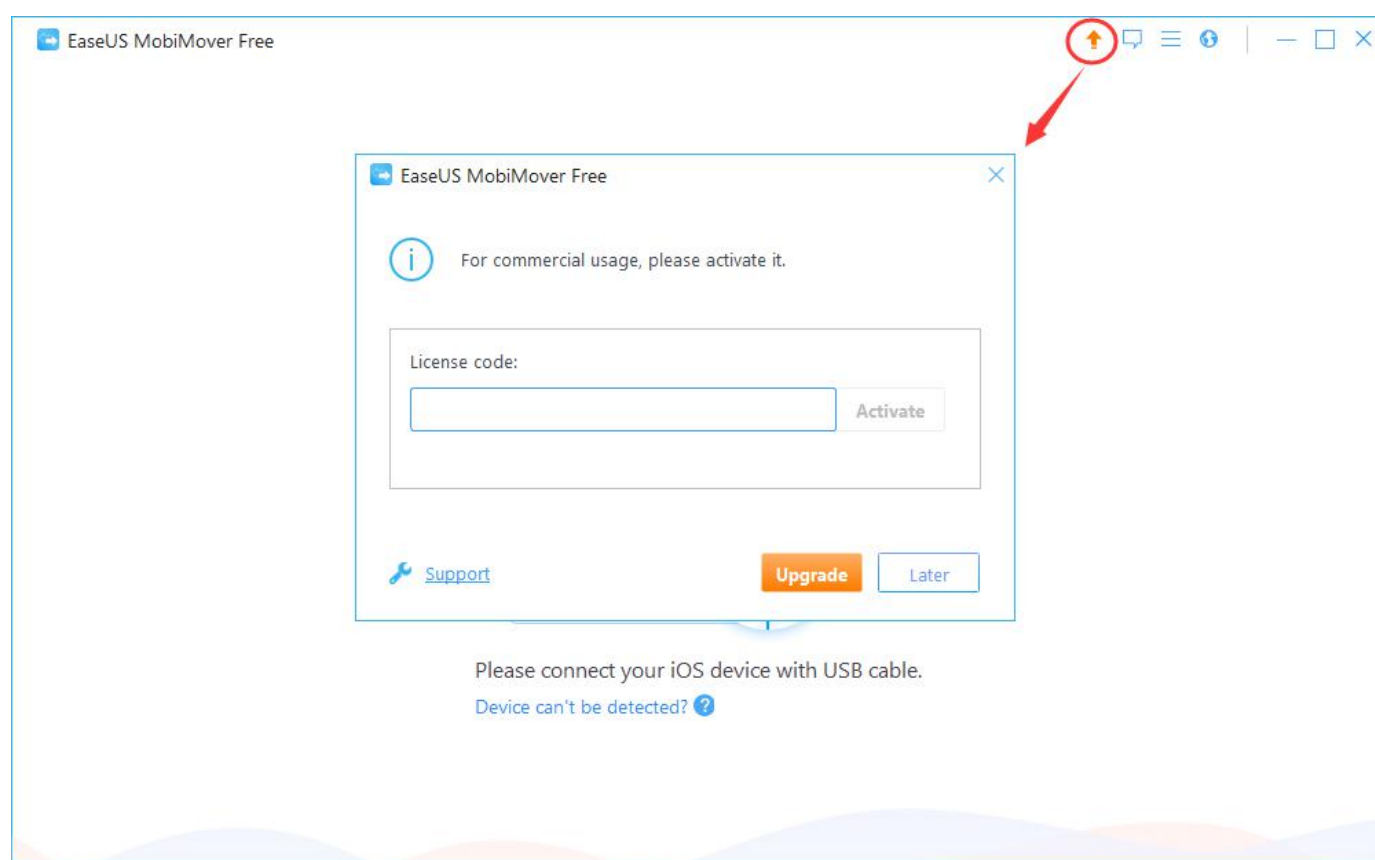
EaseUS MobiMover Free

EaseUS MobiMover Free

For commercial usage, please activate it.

License code:

Activate

Support

Upgrade

Later

Please connect your iOS device with USB cable.

Device can't be detected?